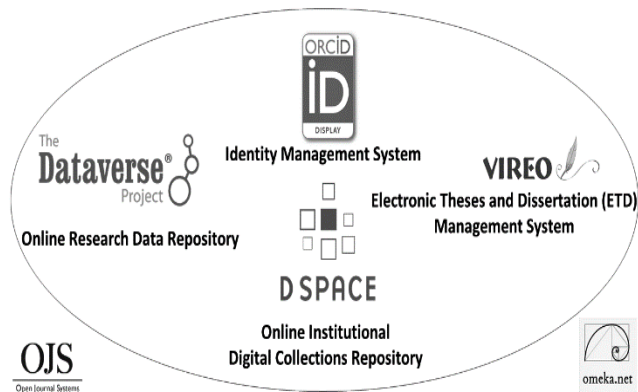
ORCID
iD
DISPLAY
Identity Management System

The
Dataverse®
Project
Online Research Data Repository

VIREO
Electronic Theses and Dissertation (ETD) Management System

D SPACE
Online Institutional
Digital Collections Repository

OJS
Open Journal Systems

omeka.net